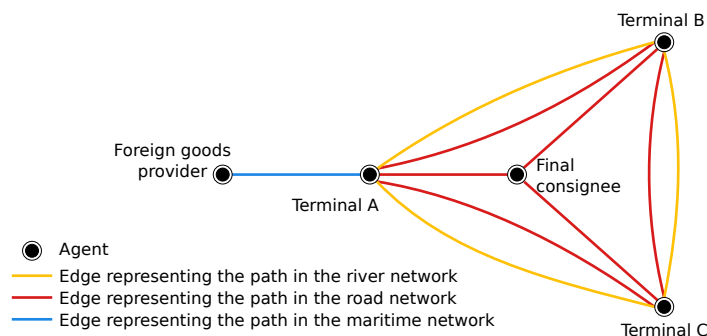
Terminal B

Foreign goods provider

Final consignee

Terminal A

Terminal C

Agent

Edge representing the path in the river network

Edge representing the path in the road network

Edge representing the path in the maritime network